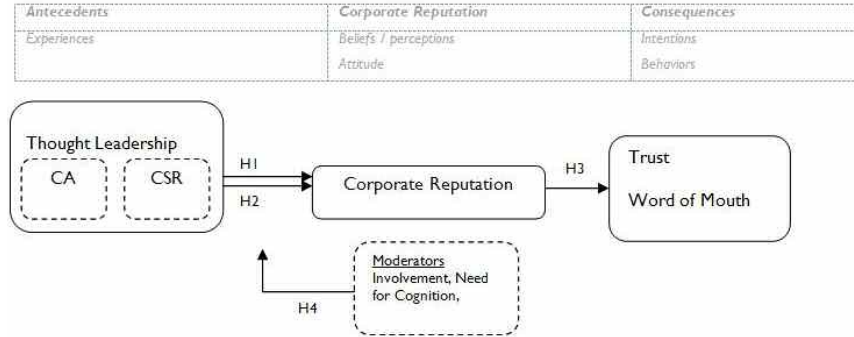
| Antecedents | Corporate Reputation | Consequences |
|---|---|---|
| Experiences | Beliefs / perceptions | Intentions |
| | Attitude | Behaviors |

Thought Leadership

CA

CSR

H1

H2

Corporate Reputation

H3

Trust

Word of Mouth

Moderators
Involvement, Need for Cognition,

H4